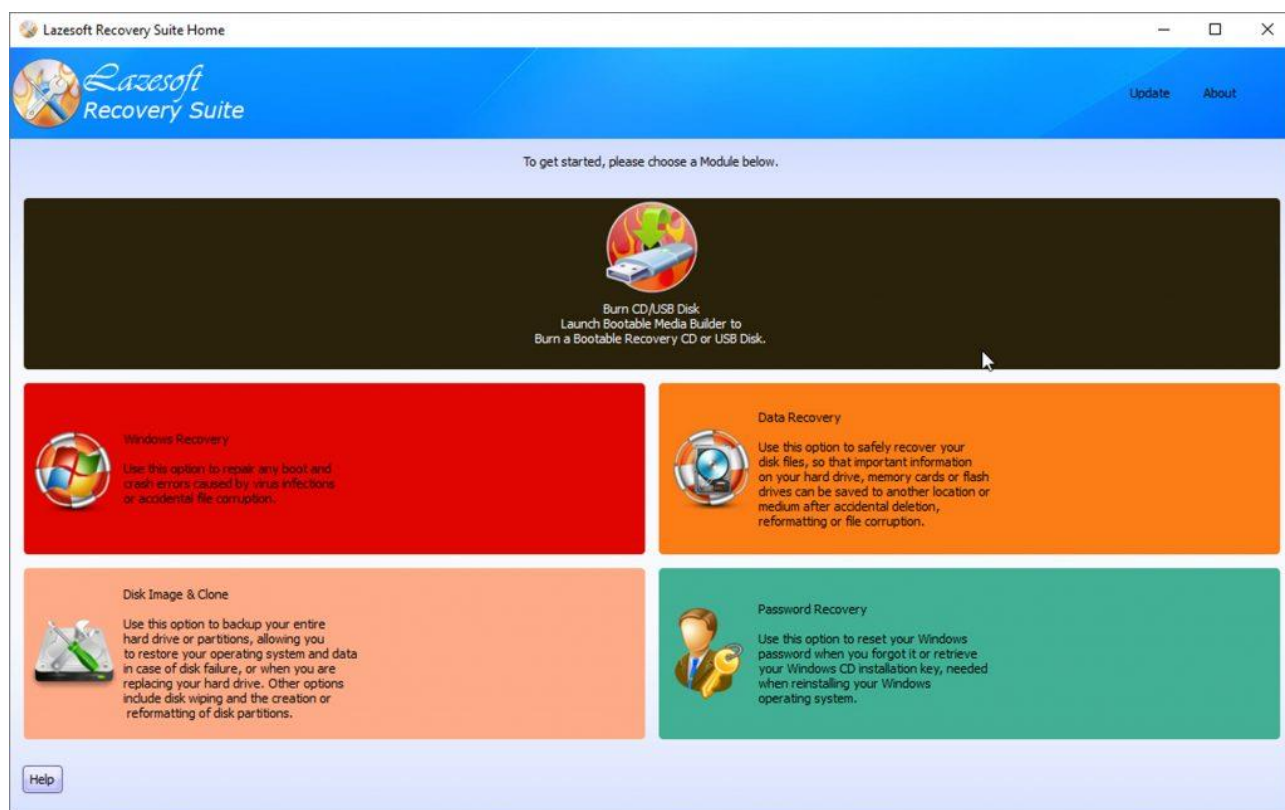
Lazesoft Recovery Suite Home

Lazesoft Recovery Suite

Update About

To get started, please choose a Module below.

Burn CD/USB Disk
Launch Bootable Media Builder to
Burn a Bootable Recovery CD or USB Disk.

Windows Recovery

Use this option to repair any boot and crash errors caused by virus infections or accidental file corruption.

Data Recovery

Use this option to safely recover your disk files, so that important information on your hard drive, memory cards or flash drives can be saved to another location or medium after accidental deletion, reformatting or file corruption.

Disk Image & Clone

Use this option to backup your entire hard drive or partitions, allowing you to restore your operating system and data in case of disk failure, or when you are replacing your hard drive. Other options include disk wiping and the creation or reformatting of disk partitions.

Password Recovery

Use this option to reset your Windows password when you forgot it or retrieve your Windows CD installation key, needed when reinstalling your Windows operating system.

Help